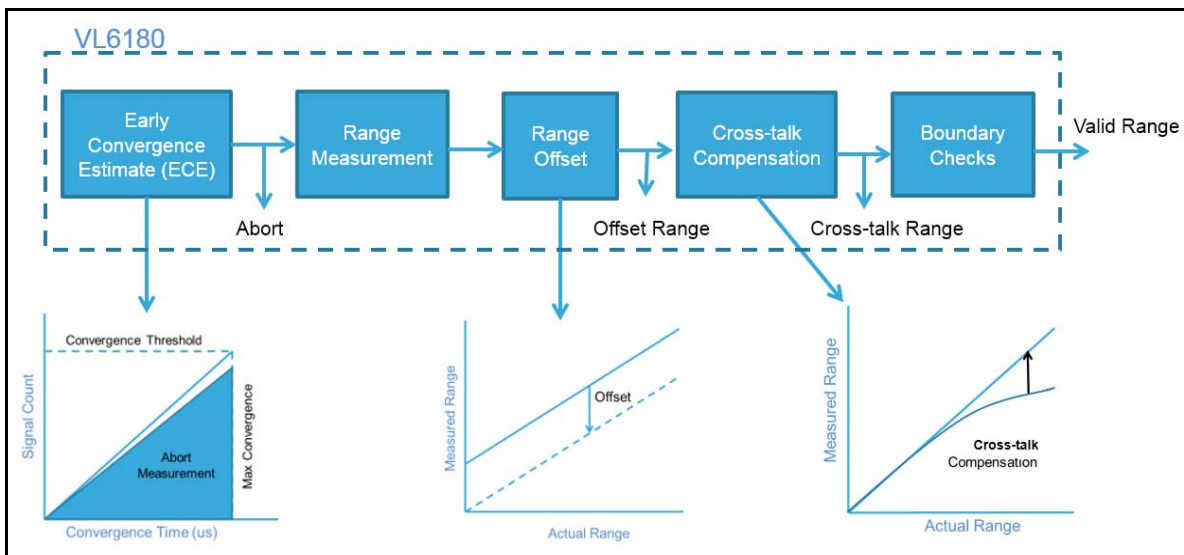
VL6180

Early Convergence Estimate (ECE)

Abort

Range Measurement

Range Offset

Offset Range

Cross-talk Compensation

Cross-talk Range

Boundary Checks

Valid Range

Convergence Threshold

Signal Count

Abort Measurement

Max Convergence

Convergence Time (us)

Measured Range

Offset

Actual Range

Measured Range

Cross-talk Compensation

Actual Range